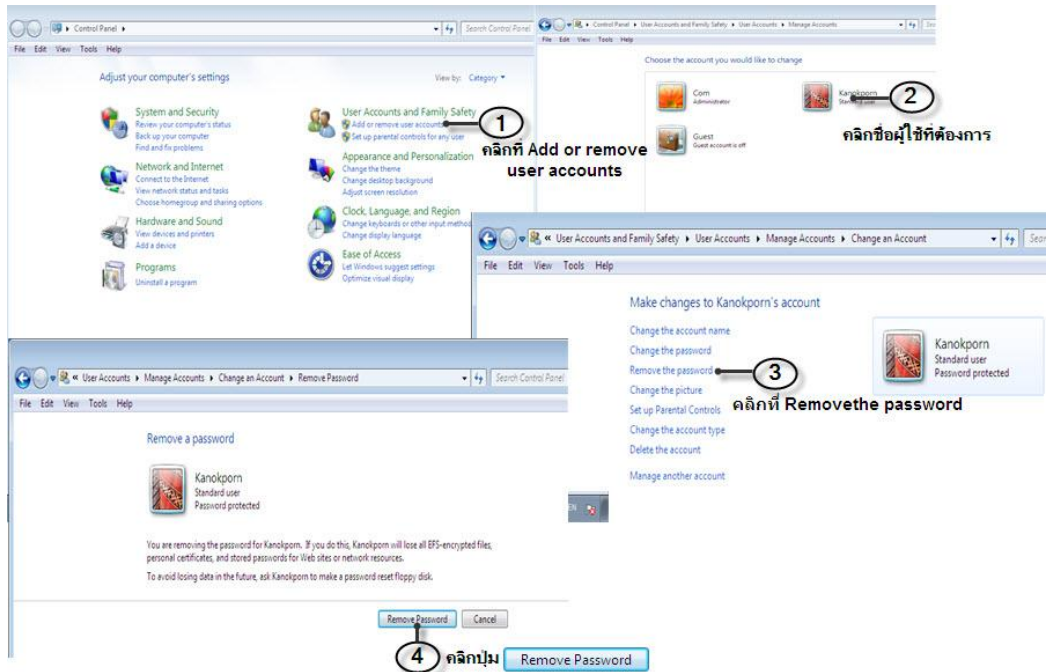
Control Panel ▸

Search Control Panel

File Edit View Tools Help

Adjust your computer's settings

View by: Category ▾

System and Security
Review your computer's status
Back up your computer
Find and fix problems

Network and Internet
Connect to the Internet
View network status and tasks
Choose homegroup and sharing options

Hardware and Sound
View devices and printers
Add a device

Programs
Uninstall a program

User Accounts and Family Safety
Add or remove user accounts
Set up parental controls for any user

Appearance and Personalization
Change the theme
Change desktop background
Adjust screen resolution

Clock, Language, and Region
Change keyboards or other input methods
Change display language

Ease of Access
Let Windows suggest settings
Optimize visual display

1

คลิกที่ Add or remove user accounts

Control Panel ▸ User Accounts and Family Safety ▸ User Accounts ▸ Manage Accounts

File Edit View Tools Help

Choose the account you would like to change

Com
Administrator

Kanokporn
Standard user

Guest
Guest account is off

2

คลิกชื่อผู้ใช้ที่ต้องการ

« User Accounts and Family Safety ▸ User Accounts ▸ Manage Accounts ▸ Change an Account

File Edit View Tools Help

Make changes to Kanokporn's account

Change the account name
Change the password
Remove the password
Change the picture
Set up Parental Controls
Change the account type
Delete the account

Manage another account

Kanokporn
Standard user
Password protected

3

คลิกที่ Removethe password

« User Accounts ▸ Manage Accounts ▸ Change an Account ▸ Remove Password

Search Control Panel

File Edit View Tools Help

Remove a password

Kanokporn
Standard user
Password protected

You are removing the password for Kanokporn. If you do this, Kanokporn will lose all EFS-encrypted files, personal certificates, and stored passwords for Web sites or network resources.

To avoid losing data in the future, ask Kanokporn to make a password reset floppy disk.

Remove Password Cancel

4

คลิกปุ่ม Remove Password